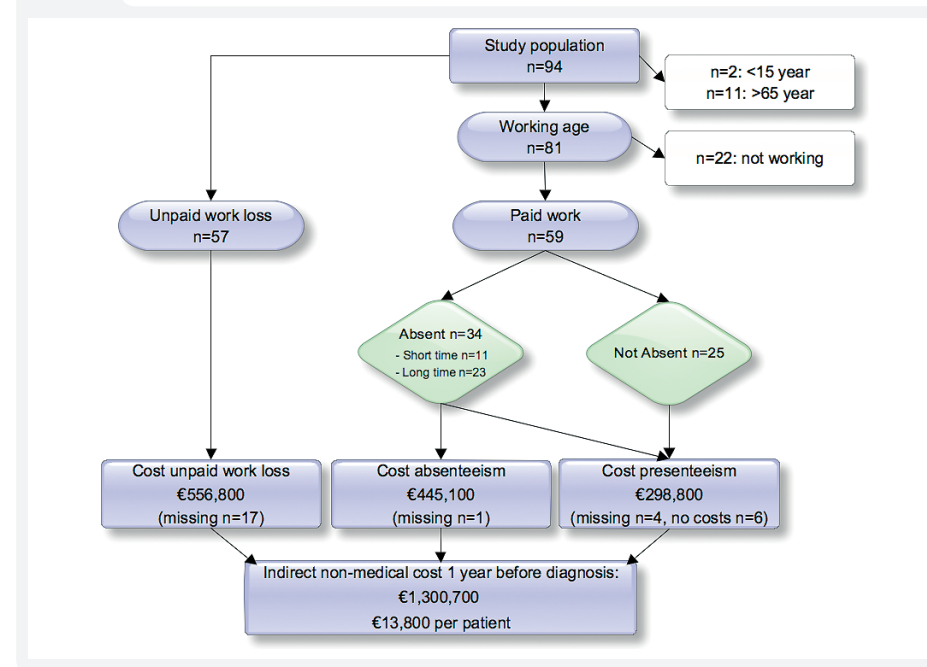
Study population
n=94

n=2: <15 year
n=11: >65 year

Working age
n=81

n=22: not working

Unpaid work loss
n=57

Paid work
n=59

Absent n=34
- Short time n=11
- Long time n=23

Not Absent n=25

Cost unpaid work loss
€556,800
(missing n=17)

Cost absenteeism
€445,100
(missing n=1)

Cost presenteeism
€298,800
(missing n=4, no costs n=6)

Indirect non-medical cost 1 year before diagnosis:
€1,300,700
€13,800 per patient